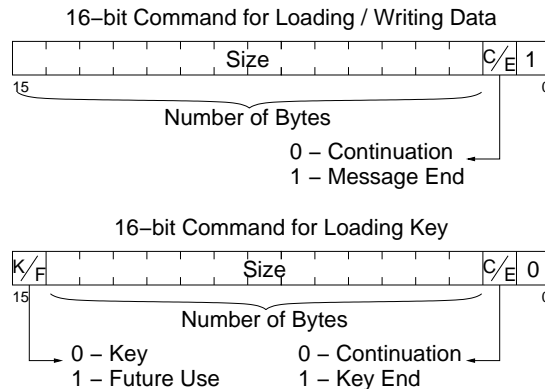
16–bit Command for Loading / Writing Data

Size

C/E

1

15

0

Number of Bytes

0 – Continuation
1 – Message End

16–bit Command for Loading Key

K/F

Size

C/E

0

15

0

Number of Bytes

0 – Key
1 – Future Use

0 – Continuation
1 – Key End